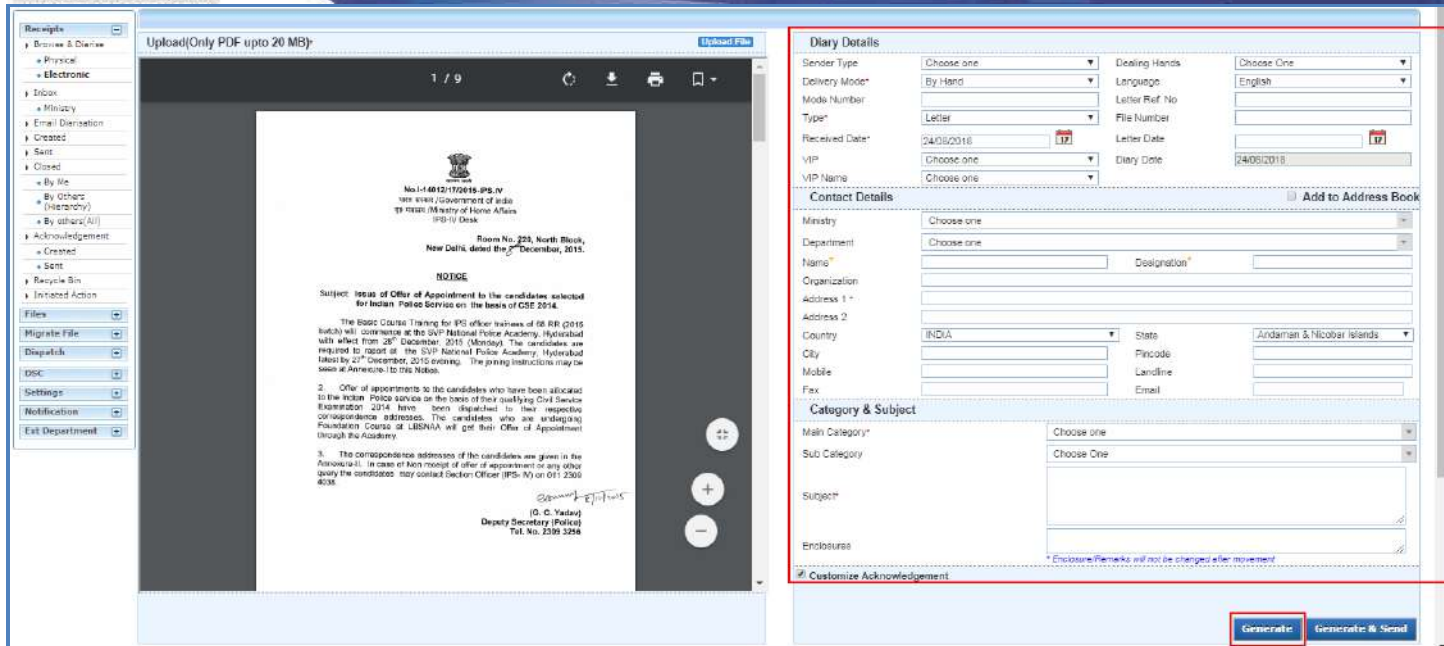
Receipts
Browse & Diarise
Physical
Electronic
Inbox
Ministry
Email Diarisation
Created
Sent
Closed
By Me
By Others (Hierarchy)
By others(All)
Acknowledgement
Created
Sent
Recycle Bin
Initiated Action
Files
Migrate File
Dispatch
DSC
Settings
Notification
Ext Department

Upload(Only PDF upto 20 MB)*
Upload File

1 / 9

No.I-14012/17/2015-IPS.IV
भारत सरकार /Government of India
गृह मंत्रालय /Ministry of Home Affairs
IPS-IV Desk

Room No. 220, North Block, New Delhi, dated the 2 December, 2015.

NOTICE

Subject: Issue of Offer of Appointment to the candidates selected for Indian Police Service on the basis of CSE 2014.

The Basic Course Training for IPS officer trainees of 68 RR (2015 batch) will commence at the SVP National Police Academy, Hyderabad with effect from 28th December, 2015 (Monday). The candidates are required to report at the SVP National Police Academy, Hyderabad latest by 27th December, 2015 evening. The joining instructions may be seen at Annexure-I to this Notice.

2. Offer of appointments to the candidates who have been allocated to the Indian Police service on the basis of their qualifying Civil Service Examination 2014 have been dispatched to their respective correspondence addresses. The candidates who are undergoing Foundation Course at LBSNAA will get their Offer of Appointment through the Academy.

3. The correspondence addresses of the candidates are given in the Annexure-II. In case of Non receipt of offer of appointment or any other query the candidates may contact Section Officer (IPS- IV) on 011 2309 4036.

(G. C. Yadav)
Deputy Secretary (Police)
Tel. No. 2309 3256

Diary Details
Sender Type | Choose one
Dealing Hands | Choose One
Delivery Mode* | By Hand
Language | English
Mode Number
Letter Ref. No
Type* | Letter
File Number
Received Date* | 24/08/2018
Letter Date
VIP | Choose one
Diary Date | 24/08/2018
VIP Name | Choose one
Contact Details
Add to Address Book
Ministry | Choose one
Department | Choose one
Name*
Designation*
Organization
Address 1 *
Address 2
Country | INDIA
State | Andaman & Nicobar Islands
City
Pincode
Mobile
Landline
Fax
Email
Category & Subject
Main Category* | Choose one
Sub Category | Choose One
Subject*
Enclosures
* Enclosure/Remarks will not be changed after movement
Customize Acknowledgement

Generate
Generate & Send